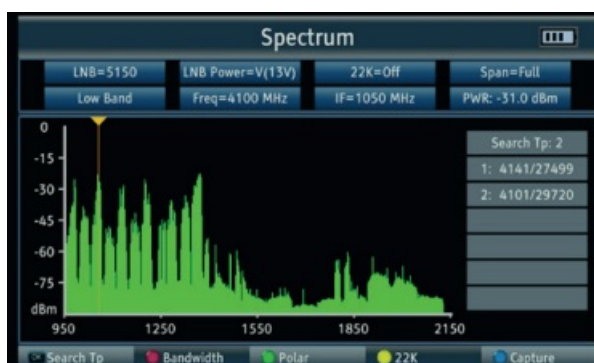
Spectrum

LNB=5150
LNB Power=V(13V)
22K=Off
Span=Full
Low Band
Freq=4100 MHz
IF=1050 MHz
PWR: -31.0 dBm

0
-15
-30
-45
-60
-75
dBm
950
1250
1550
1850
2150

Search Tp: 2
1: 4141/27499
2: 4101/29720

Search Tp
Bandwidth
Polar
22K
Capture